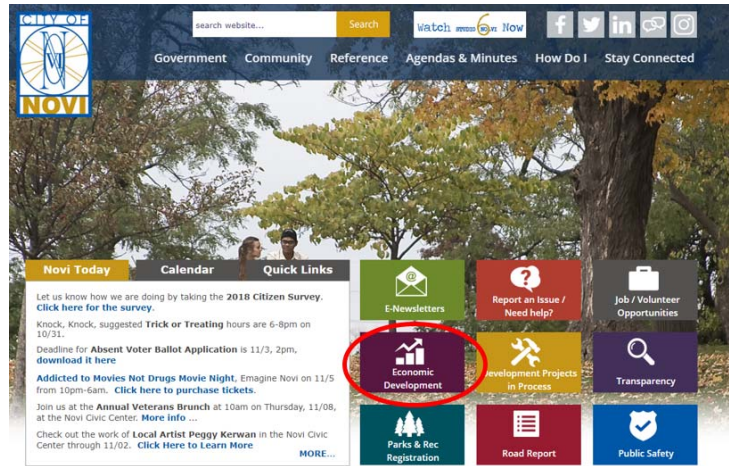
CITY OF NOVI

search website...

Search

Watch NOVI Now

Government Community Reference Agendas & Minutes How Do I Stay Connected

Novi Today Calendar Quick Links

Let us know how we are doing by taking the 2018 Citizen Survey. Click here for the survey.

Knock, Knock, suggested Trick or Treating hours are 6-8pm on 10/31.

Deadline for Absent Voter Ballot Application is 11/3, 2pm, download it here

Addicted to Movies Not Drugs Movie Night, Emagine Novi on 11/5 from 10pm-6am. Click here to purchase tickets.

Join us at the Annual Veterans Brunch at 10am on Thursday, 11/08, at the Novi Civic Center. More info ...

Check out the work of Local Artist Peggy Kerwan in the Novi Civic Center through 11/02. Click Here to Learn More

MORE...

E-Newsletters

Report an Issue / Need help?

Job / Volunteer Opportunities

Economic Development

Development Projects in Process

Transparency

Parks & Rec Registration

Road Report

Public Safety